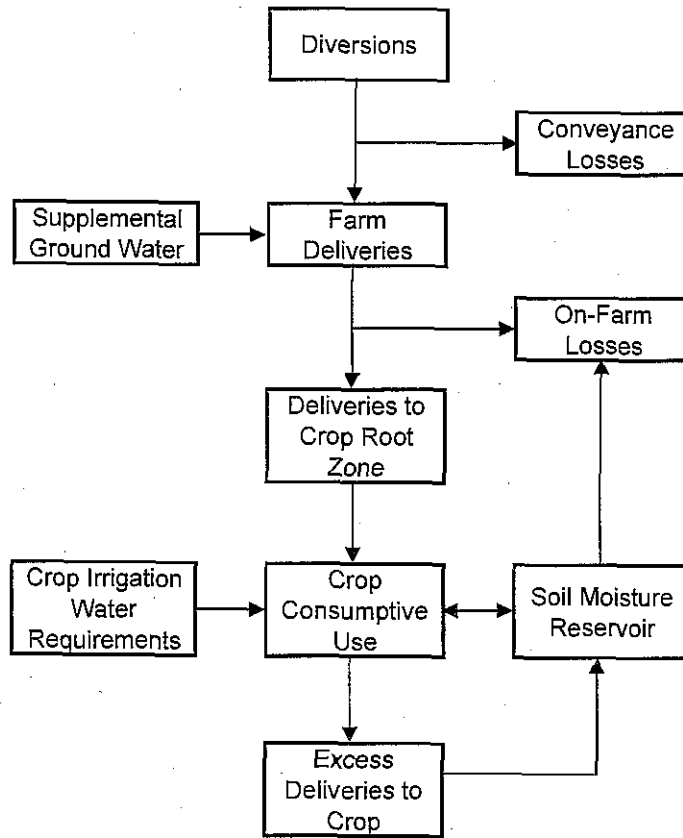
Diversions

Conveyance Losses

Supplemental Ground Water

Farm Deliveries

On-Farm Losses

Deliveries to Crop Root Zone

Crop Irrigation Water Requirements

Crop Consumptive Use

Soil Moisture Reservoir

Excess Deliveries to Crop